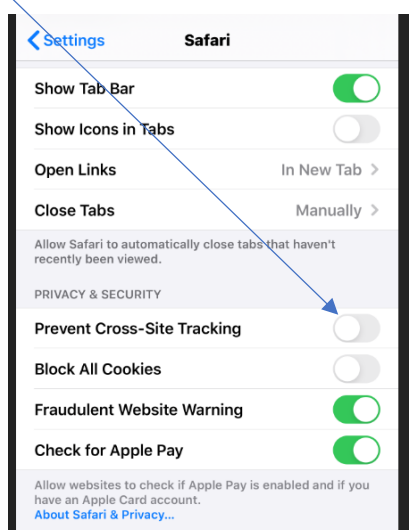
Settings Safari

Show Tab Bar

Show Icons in Tabs

Open Links In New Tab

Close Tabs Manually

Allow Safari to automatically close tabs that haven't recently been viewed.

PRIVACY & SECURITY

Prevent Cross-Site Tracking

Block All Cookies

Fraudulent Website Warning

Check for Apple Pay

Allow websites to check if Apple Pay is enabled and if you have an Apple Card account.
About Safari & Privacy...